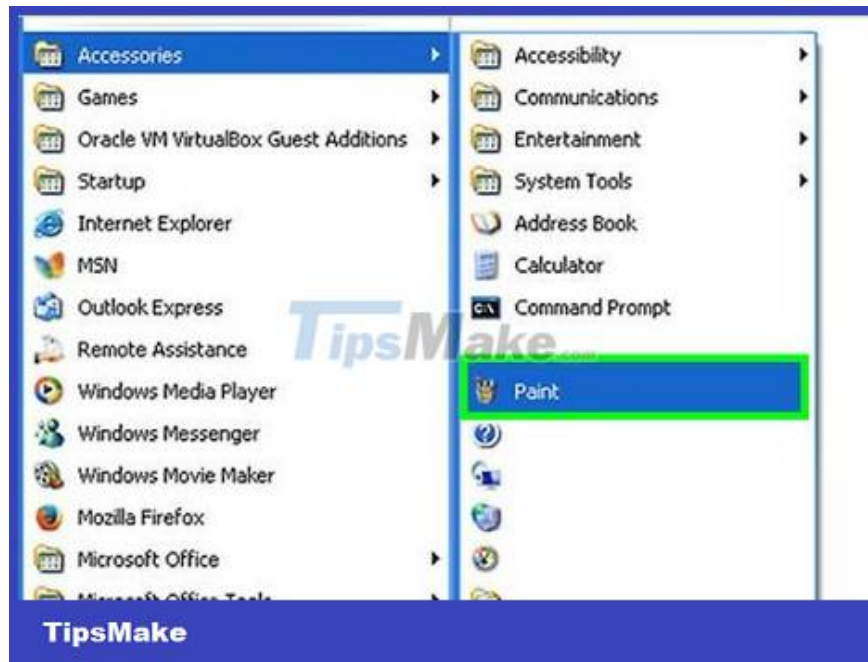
Accessories
Games
Oracle VM VirtualBox Guest Additions
Startup
Internet Explorer
MSN
Outlook Express
Remote Assistance
Windows Media Player
Windows Messenger
Windows Movie Maker
Mozilla Firefox
Microsoft Office
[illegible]

Accessibility
Communications
Entertainment
System Tools
Address Book
Calculator
Command Prompt
Paint

TipsMake.com

TipsMake